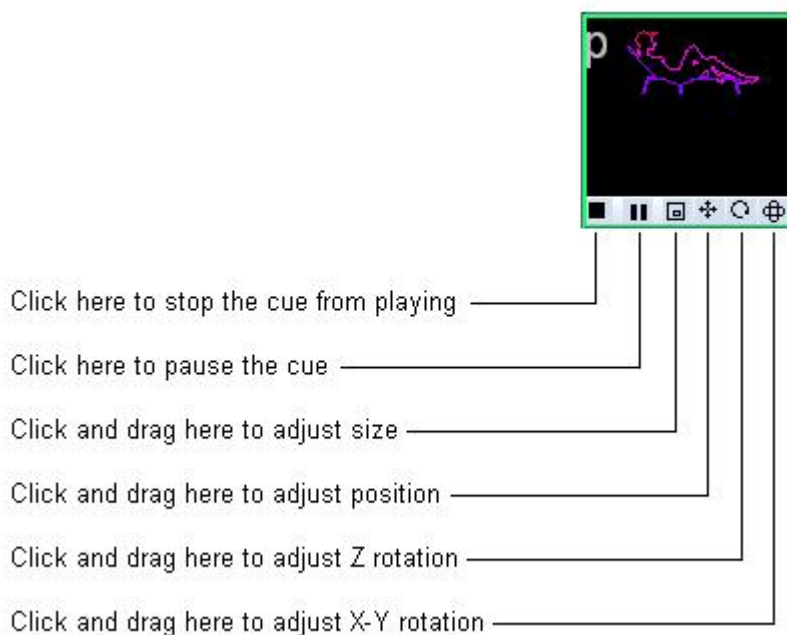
p

Click here to stop the cue from playing

Click here to pause the cue

Click and drag here to adjust size

Click and drag here to adjust position

Click and drag here to adjust Z rotation

Click and drag here to adjust X-Y rotation